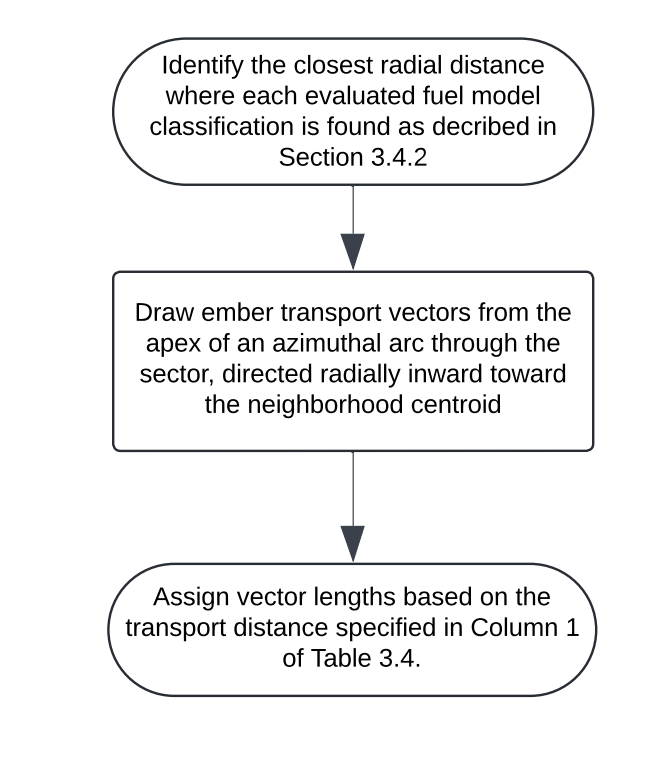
Identify the closest radial distance where each evaluated fuel model classification is found as decribed in Section 3.4.2

Draw ember transport vectors from the apex of an azimuthal arc through the sector, directed radially inward toward the neighborhood centroid

Assign vector lengths based on the transport distance specified in Column 1 of Table 3.4.